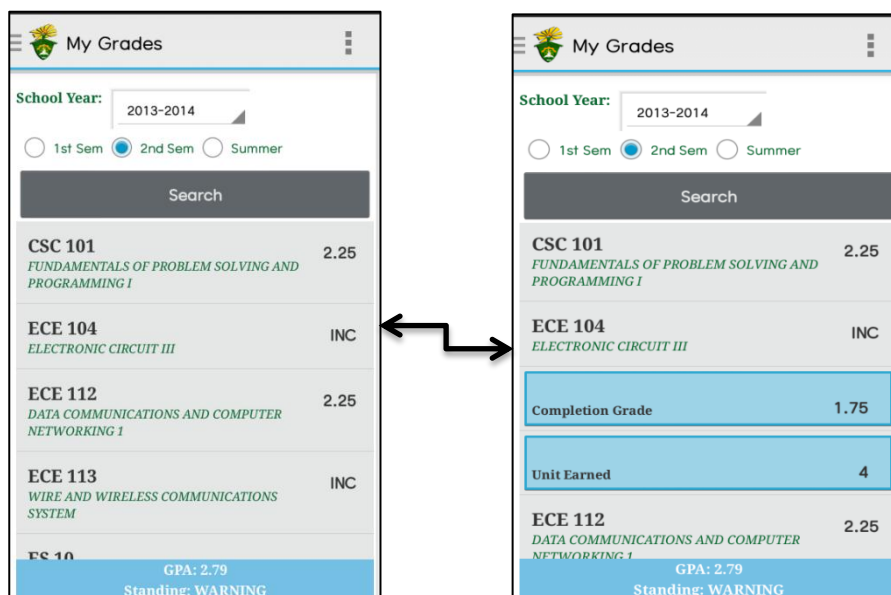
My Grades

School Year: 2013-2014

1st Sem 2nd Sem Summer

Search

CSC 101 2.25
FUNDAMENTALS OF PROBLEM SOLVING AND PROGRAMMING I

ECE 104 INC
ELECTRONIC CIRCUIT III

ECE 112 2.25
DATA COMMUNICATIONS AND COMPUTER NETWORKING 1

ECE 113 INC
WIRE AND WIRELESS COMMUNICATIONS SYSTEM

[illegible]

GPA: 2.79
Standing: WARNING

My Grades

School Year: 2013-2014

1st Sem 2nd Sem Summer

Search

CSC 101 2.25
FUNDAMENTALS OF PROBLEM SOLVING AND PROGRAMMING I

ECE 104 INC
ELECTRONIC CIRCUIT III

Completion Grade 1.75

Unit Earned 4

ECE 112 2.25
DATA COMMUNICATIONS AND COMPUTER NETWORKING 1

GPA: 2.79
Standing: WARNING